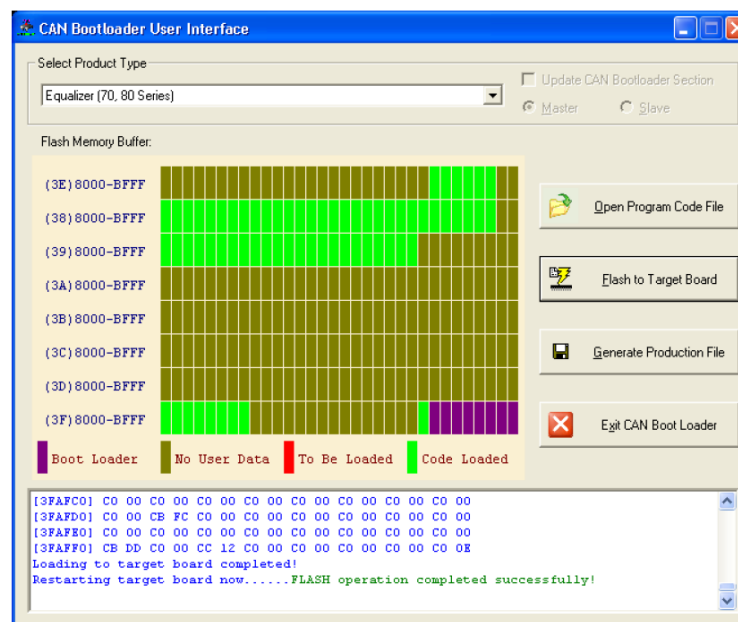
CAN Bootloader User Interface

Select Product Type

Equalizer (70, 80 Series)

Update CAN Bootloader Section

Master

Slave

Flash Memory Buffer:

(3E)8000-BFFF

(38)8000-BFFF

(39)8000-BFFF

(3A)8000-BFFF

(3B)8000-BFFF

(3C)8000-BFFF

(3D)8000-BFFF

(3F)8000-BFFF

Boot Loader

No User Data

To Be Loaded

Code Loaded

Open Program Code File

Flash to Target Board

Generate Production File

Exit CAN Boot Loader

[3FAFC0] C0 00 C0 00 C0 00 C0 00 C0 00 C0 00 C0 00 C0 00
[3FAFD0] C0 00 CB FC C0 00 C0 00 C0 00 C0 00 C0 00 C0 00
[3FAFE0] C0 00 C0 00 C0 00 C0 00 C0 00 C0 00 C0 00 C0 00
[3FAFF0] CB DD C0 00 CC 12 C0 00 C0 00 C0 00 C0 00 C0 0E
Loading to target board completed!
Restarting target board now......FLASH operation completed successfully!